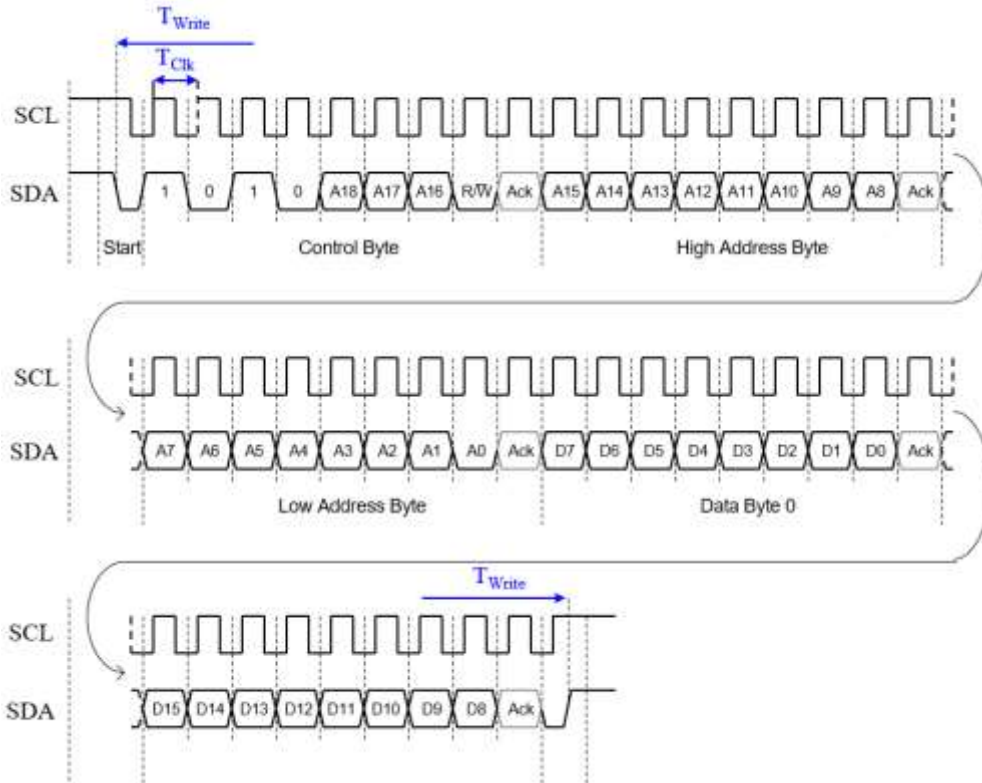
$T_{Write}$

$T_{Clk}$

SCL

SDA

1 0 1 0 A18 A17 A16 R/$\overline{W}$ Ack A15 A14 A13 A12 A11 A10 A9 A8 Ack

Start

Control Byte

High Address Byte

SCL

SDA

A7 A6 A5 A4 A3 A2 A1 A0 Ack D7 D6 D5 D4 D3 D2 D1 D0 Ack

Low Address Byte

Data Byte 0

$T_{Write}$

SCL

SDA

D15 D14 D13 D12 D11 D10 D9 D8 Ack